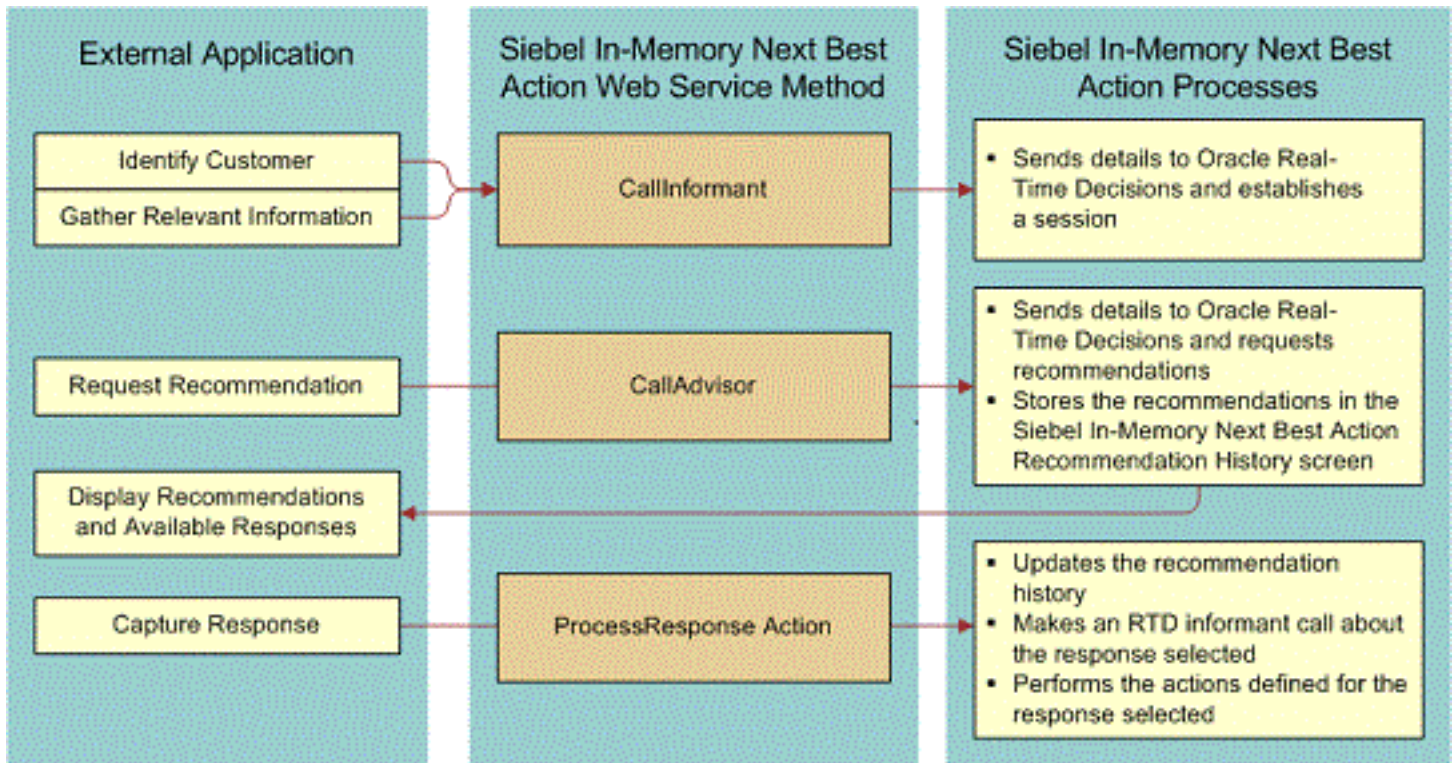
External Application

Identify Customer

Gather Relevant Information

Request Recommendation

Display Recommendations and Available Responses

Capture Response

Siebel In-Memory Next Best Action Web Service Method

CallInformant

CallAdvisor

ProcessResponse Action

Siebel In-Memory Next Best Action Processes

- Sends details to Oracle Real-Time Decisions and establishes a session

- Sends details to Oracle Real-Time Decisions and requests recommendations
- Stores the recommendations in the Siebel In-Memory Next Best Action Recommendation History screen

- Updates the recommendation history
- Makes an RTD informant call about the response selected
- Performs the actions defined for the response selected